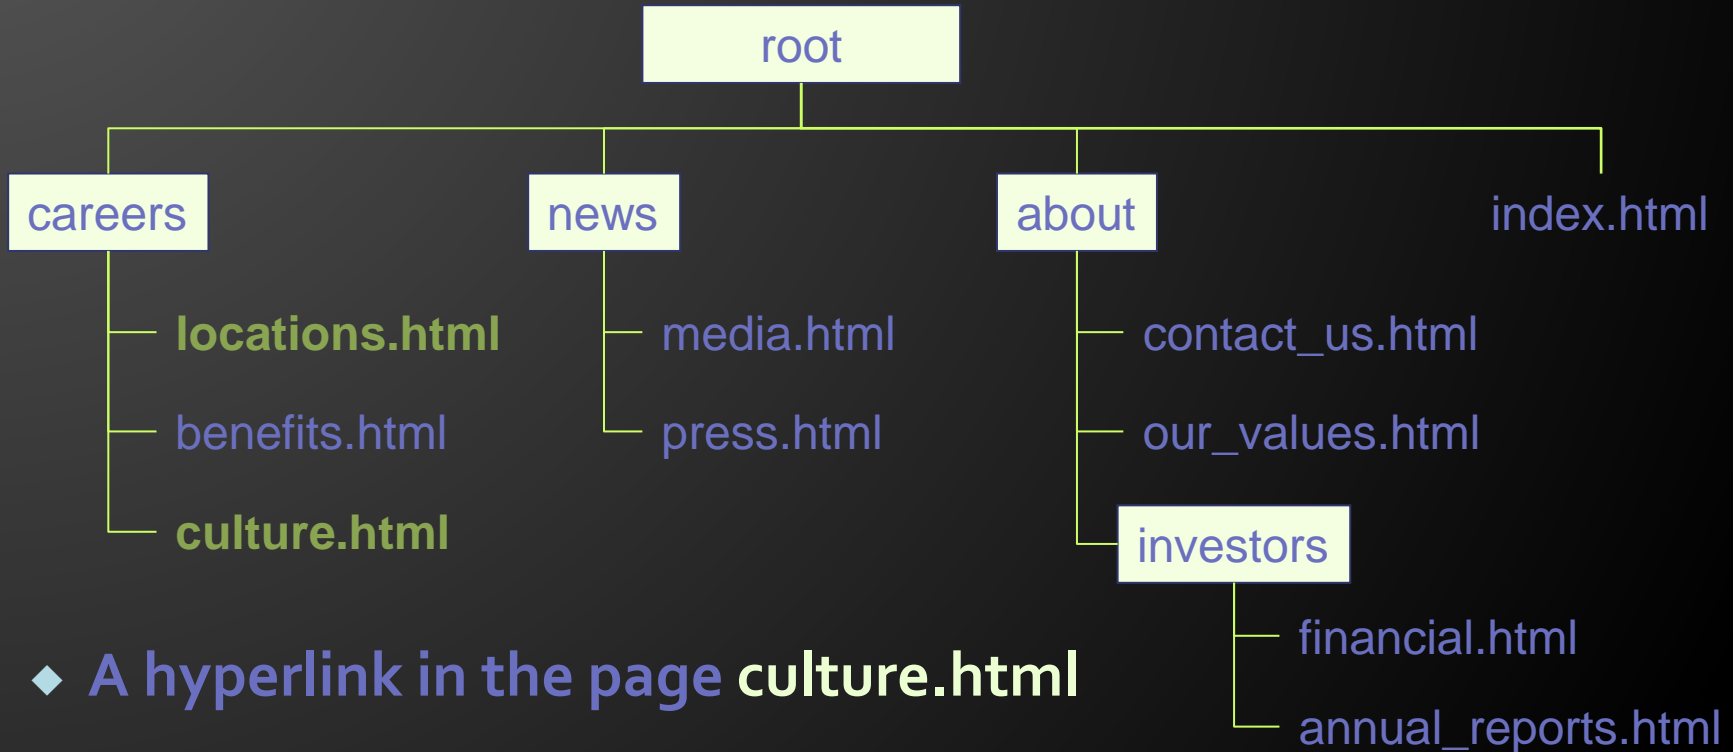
root

careers

news

about

index.html

locations.html

media.html

contact_us.html

benefits.html

press.html

our_values.html

culture.html

investors

financial.html

annual_reports.html

A hyperlink in the page culture.html